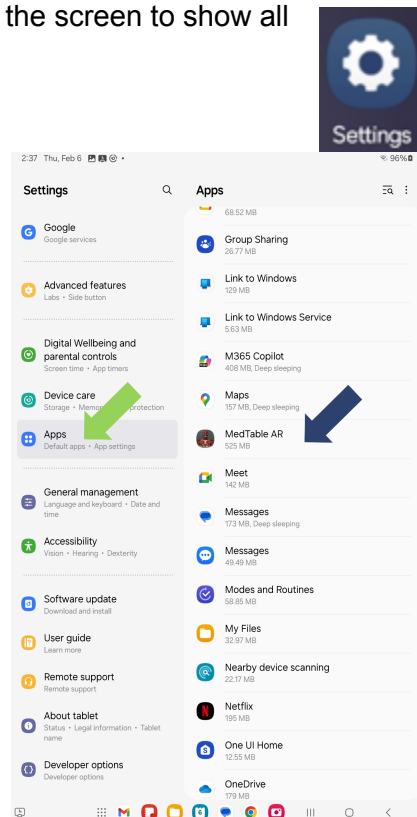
the screen to show all

Settings

2:37 Thu, Feb 6 • 96%

Settings

Google
Google services

Advanced features
Labs • Side button

Digital Wellbeing and parental controls
Screen time • App timers

Device care
Storage • Memo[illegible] protection

Apps
Default apps • App settings

General management
Language and keyboard • Date and time

Accessibility
Vision • Hearing • Dexterity

Software update
Download and install

User guide
Learn more

Remote support
Remote support

About tablet
Status • Legal information • Tablet name

Developer options
Developer options

Apps

68.52 MB

Group Sharing
26.77 MB

Link to Windows
129 MB

Link to Windows Service
5.63 MB

M365 Copilot
408 MB, Deep sleeping

Maps
157 MB, Deep sleeping

MedTable AR
525 MB

Meet
142 MB

Messages
173 MB, Deep sleeping

Messages
49.49 MB

Modes and Routines
58.85 MB

My Files
32.97 MB

Nearby device scanning
22.17 MB

Netflix
195 MB

One UI Home
12.55 MB

OneDrive
179 MB